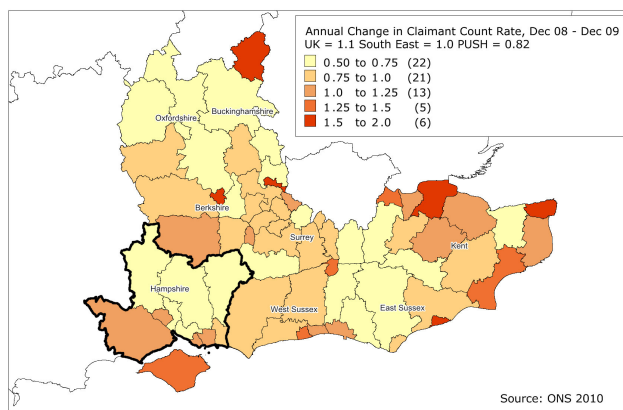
Annual Change in Claimant Count Rate, Dec 08 - Dec 09
UK = 1.1 South East = 1.0 PUSH = 0.82

| | |
|---|---|
| 0.50 to 0.75 | (22) |
| 0.75 to 1.0 | (21) |
| 1.0 to 1.25 | (13) |
| 1.25 to 1.5 | (5) |
| 1.5 to 2.0 | (6) |

Oxfordshire
Buckinghamshire
Berkshire
Surrey
Kent
Hampshire
West Sussex
East Sussex

Source: ONS 2010